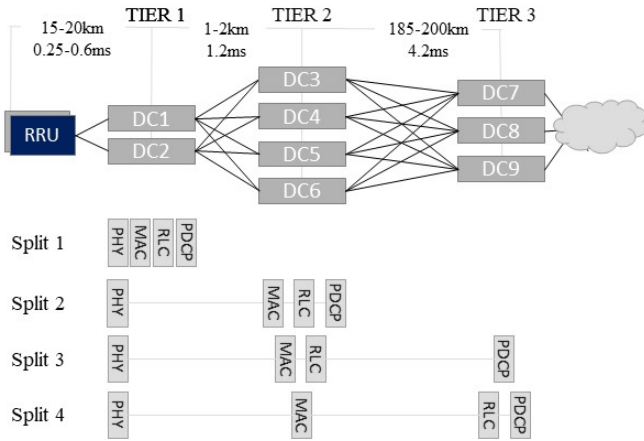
15-20km
0.25-0.6ms

TIER 1

1-2km
1.2ms

TIER 2

185-200km
4.2ms

TIER 3

RRU

DC1
DC2
DC3
DC4
DC5
DC6
DC7
DC8
DC9

Split 1
PHY
MAC
RLC
PDCP

Split 2
PHY
MAC
RLC
PDCP

Split 3
PHY
MAC
RLC
PDCP

Split 4
PHY
MAC
RLC
PDCP